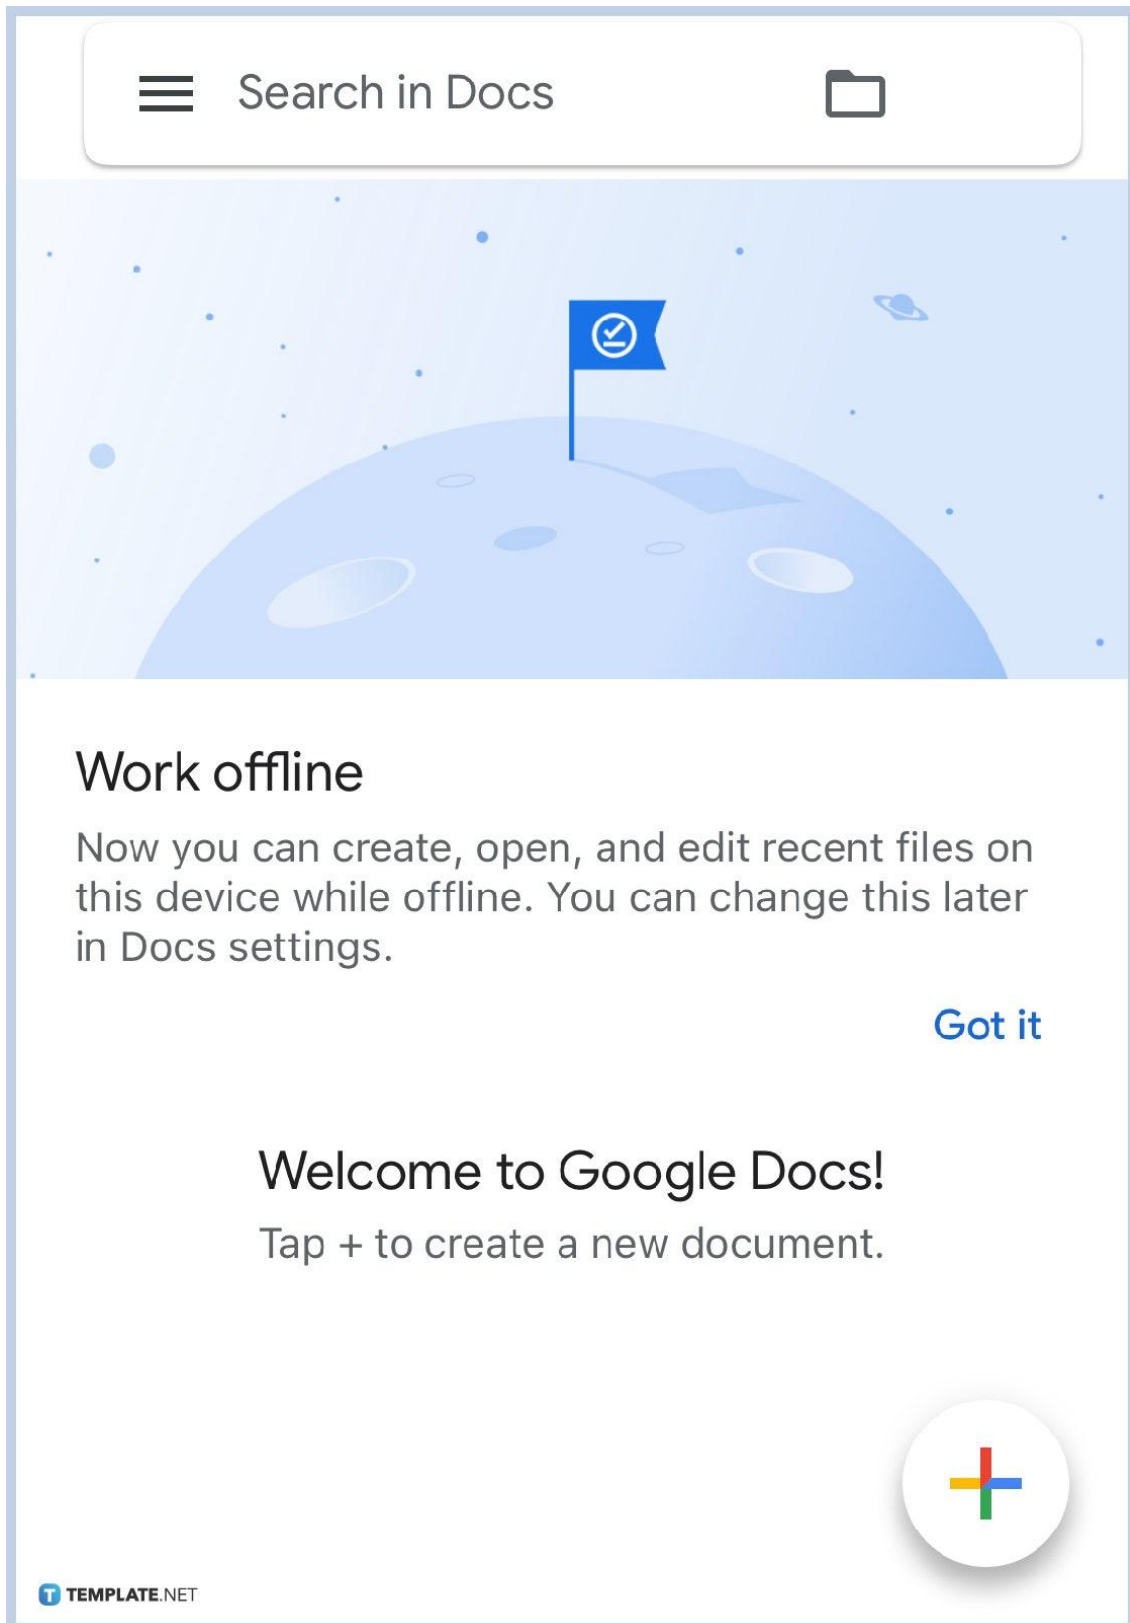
Search in Docs

Work offline

Now you can create, open, and edit recent files on this device while offline. You can change this later in Docs settings.

Got it

Welcome to Google Docs!

Tap + to create a new document.

TEMPLATE.NET